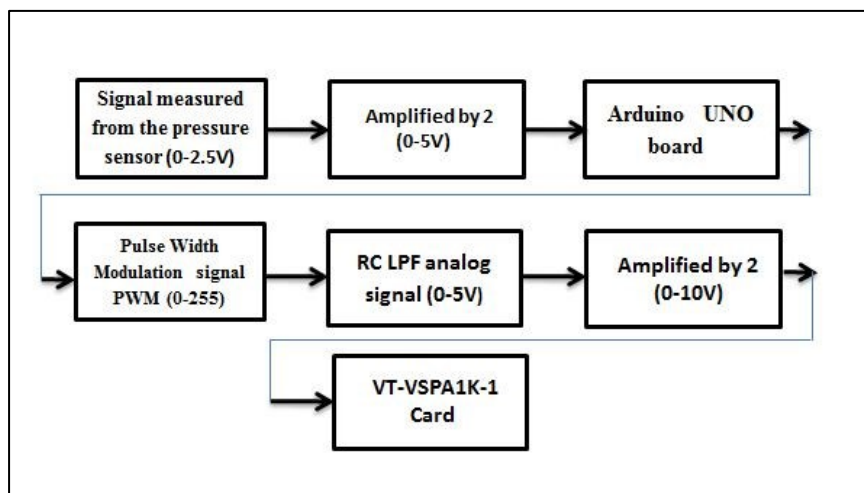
Signal measured from the pressure sensor (0-2.5V)

Amplified by 2 (0-5V)

Arduino UNO board

Pulse Width Modulation signal PWM (0-255)

RC LPF analog signal (0-5V)

Amplified by 2 (0-10V)

VT-VSPA1K-1 Card